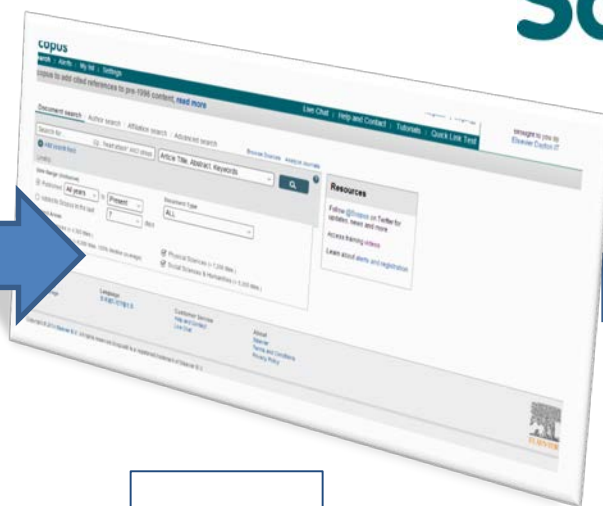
Sc

copus

Search | Alerts | My list | Settings

copus to add cited references to pre-1996 content, read more

Live Chat | Help and Contact | Tutorials | Quick Link Test

Document search | Author search | Affiliation search | Advanced search

Browse Sources | Analyze results

Search for

E.g., "heat shock" AND stress

Article Title, Abstract, Keywords

Add search field

Limits

Date Range (inclusive)

Published All years to Present

Added to Scopus in the last 7 days

Document Type

ALL

Physical Sciences

Social Sciences & Humanities

Resources

Follow @Scopus on Twitter for updates, news and more

Access training videos

Learn about alerts and registration

Brought to you by Elsevier Custom IT

Language

Customer Service
Help and Contact
Live Chat

About
Elsevier
Terms and Conditions
Privacy Policy

Copyright © Elsevier B.V. All rights reserved. Scopus® is a registered trademark of Elsevier B.V.

ELSEVIER